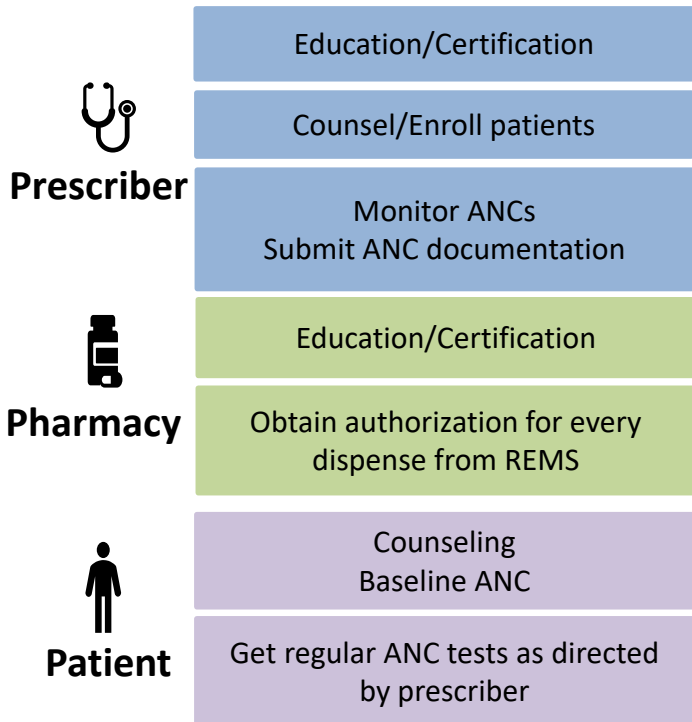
Prescriber

Education/Certification

Counsel/Enroll patients

Monitor ANCs
Submit ANC documentation

Pharmacy

Education/Certification

Obtain authorization for every dispense from REMS

Patient

Counseling
Baseline ANC

Get regular ANC tests as directed by prescriber